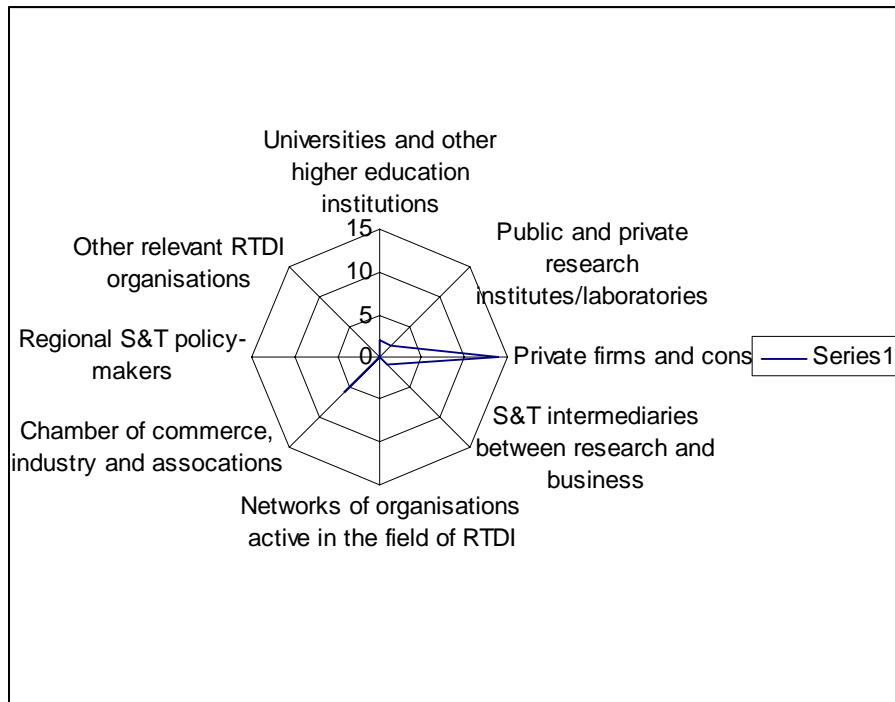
Universities and other higher education institutions

15

10

5

0

Public and private research institutes/laboratories

Private firms and cons

Series1

S&T intermediaries between research and business

Networks of organisations active in the field of RTDI

Chamber of commerce, industry and assocations

Regional S&T policy-makers

Other relevant RTDI organisations